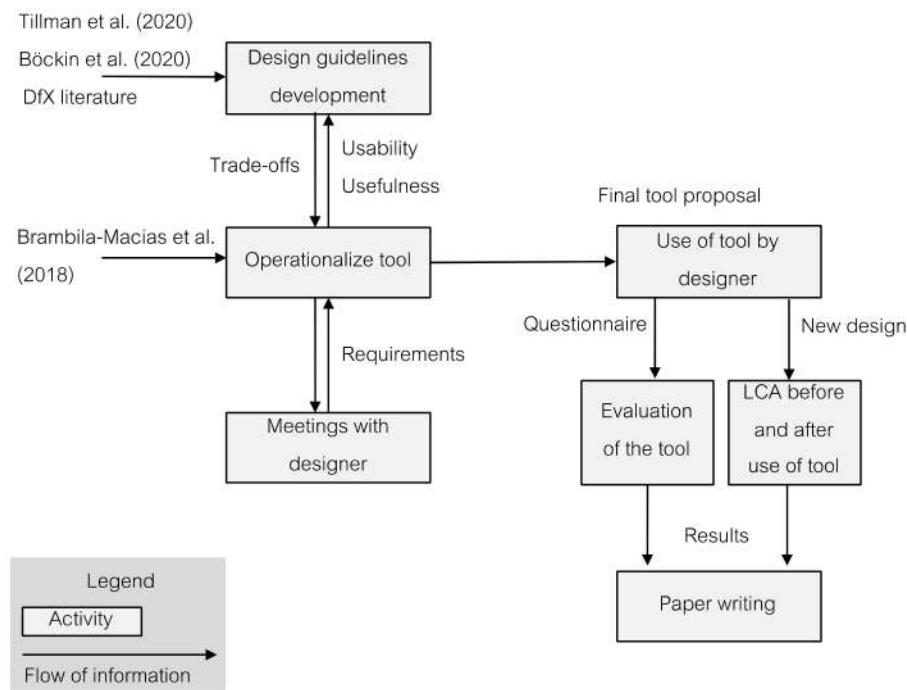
Tillman et al. (2020)

Böckin et al. (2020)

DfX literature

Design guidelines development

Trade-offs

Usability

Usefulness

Final tool proposal

Brambila-Macias et al. (2018)

Operationalize tool

Use of tool by designer

Questionnaire

New design

Requirements

Evaluation of the tool

LCA before and after use of tool

Meetings with designer

Results

Legend

Activity

Flow of information

Paper writing